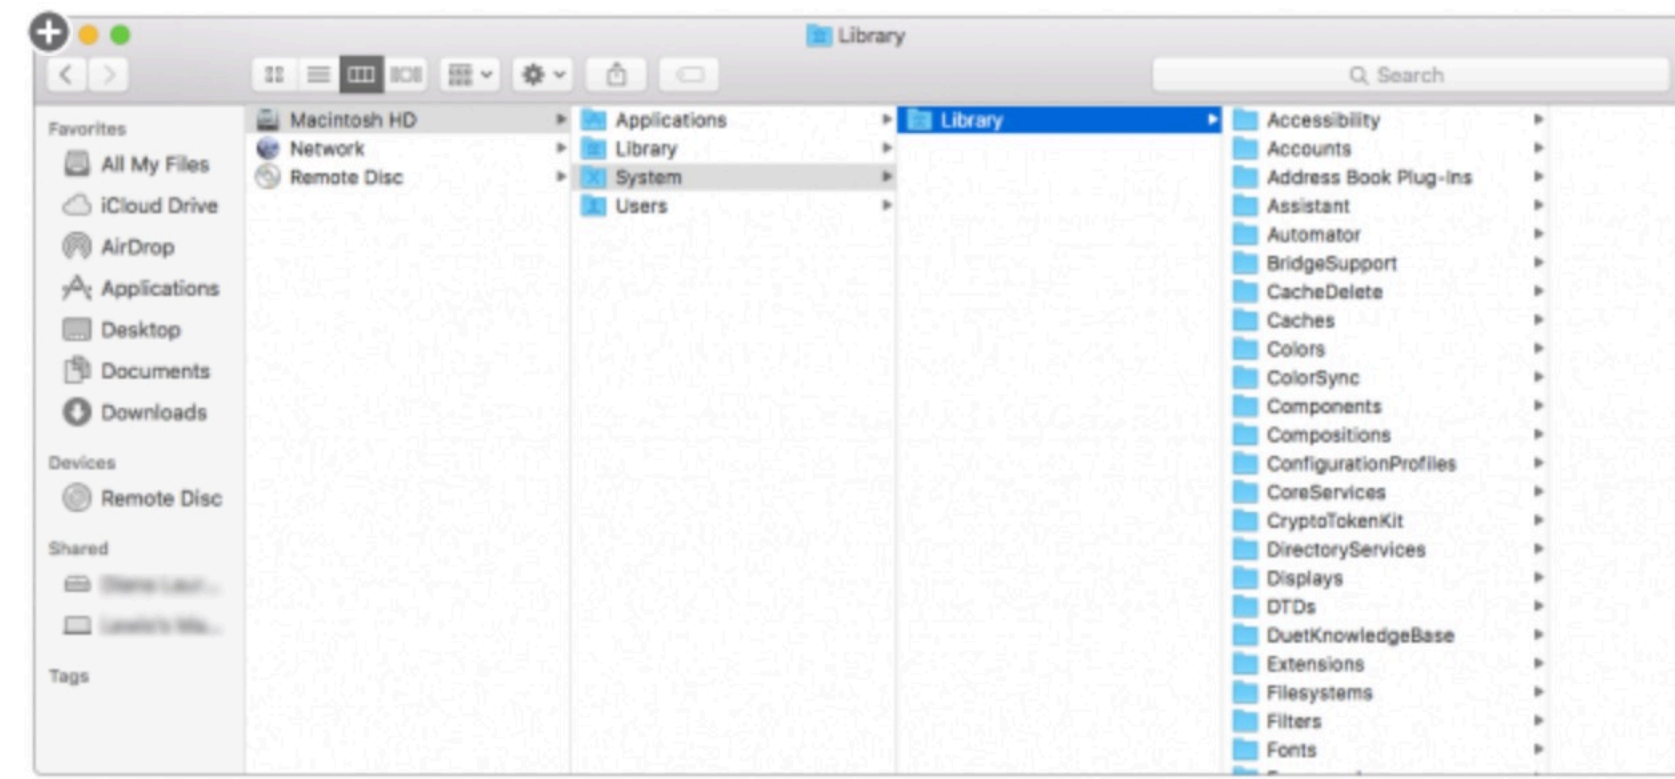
Library

Search

Favorites
All My Files
iCloud Drive
AirDrop
Applications
Desktop
Documents
Downloads

Devices
Remote Disc

Shared
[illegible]
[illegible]

Tags

Macintosh HD
Network
Remote Disc

Applications
Library
System
Users

Library

Accessibility
Accounts
Address Book Plug-Ins
Assistant
Automator
BridgeSupport
CacheDelete
Caches
Colors
ColorSync
Components
Compositions
ConfigurationProfiles
CoreServices
CryptoTokenKit
DirectoryServices
Displays
DTDs
DuetKnowledgeBase
Extensions
Filesystems
Filters
Fonts